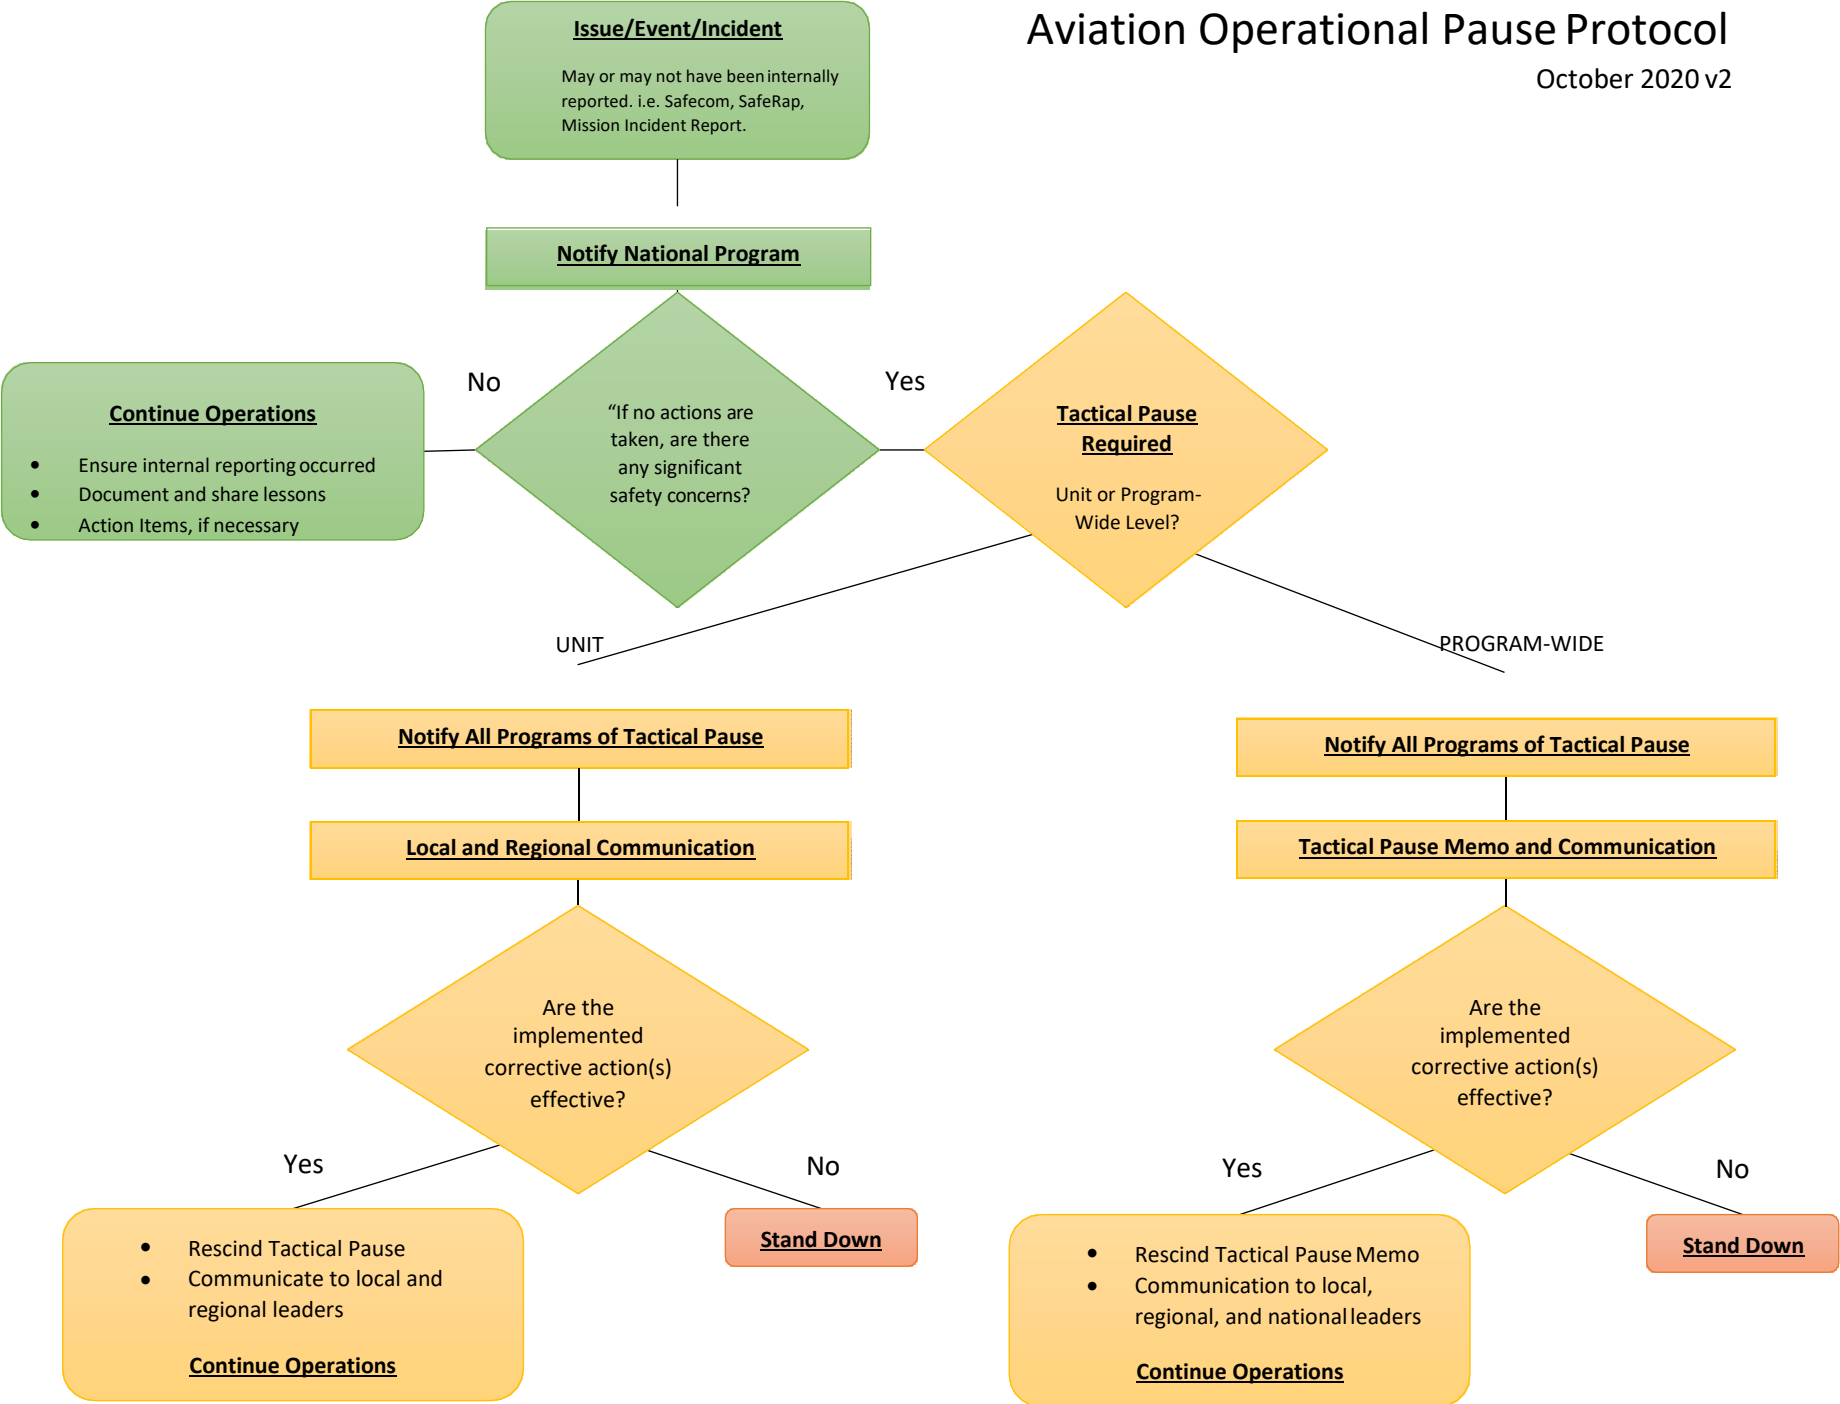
Aviation Operational Pause Protocol
October 2020 v2

Issue/Event/Incident

May or may not have been internally reported. i.e. Safecom, SafeRap, Mission Incident Report.

Notify National Program

No

Yes

Continue Operations

- Ensure internal reporting occurred
- Document and share lessons
- Action Items, if necessary

"If no actions are taken, are there any significant safety concerns?

Tactical Pause Required

Unit or Program-Wide Level?

UNIT

PROGRAM-WIDE

Notify All Programs of Tactical Pause

Local and Regional Communication

Are the implemented corrective action(s) effective?

Yes

No

- Rescind Tactical Pause
- Communicate to local and regional leaders

Continue Operations

Stand Down

Notify All Programs of Tactical Pause

Tactical Pause Memo and Communication

Are the implemented corrective action(s) effective?

Yes

No

- Rescind Tactical Pause Memo
- Communication to local, regional, and national leaders

Continue Operations

Stand Down